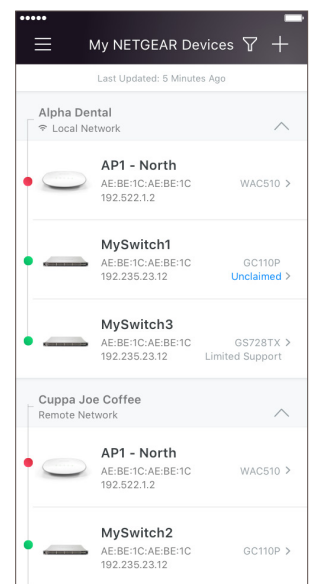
My NETGEAR Devices

Last Updated: 5 Minutes Ago

Alpha Dental
Local Network

AP1 - North
AE:BE:1C:AE:BE:1C
192.522.1.2
WAC510 >

MySwitch1
AE:BE:1C:AE:BE:1C
192.235.23.12
GC110P
Unclaimed >

MySwitch3
AE:BE:1C:AE:BE:1C
192.235.23.12
GS728TX >
Limited Support

Cuppa Joe Coffee
Remote Network

AP1 - North
AE:BE:1C:AE:BE:1C
192.522.1.2
WAC510 >

MySwitch2
AE:BE:1C:AE:BE:1C
192.235.23.12
GC110P >